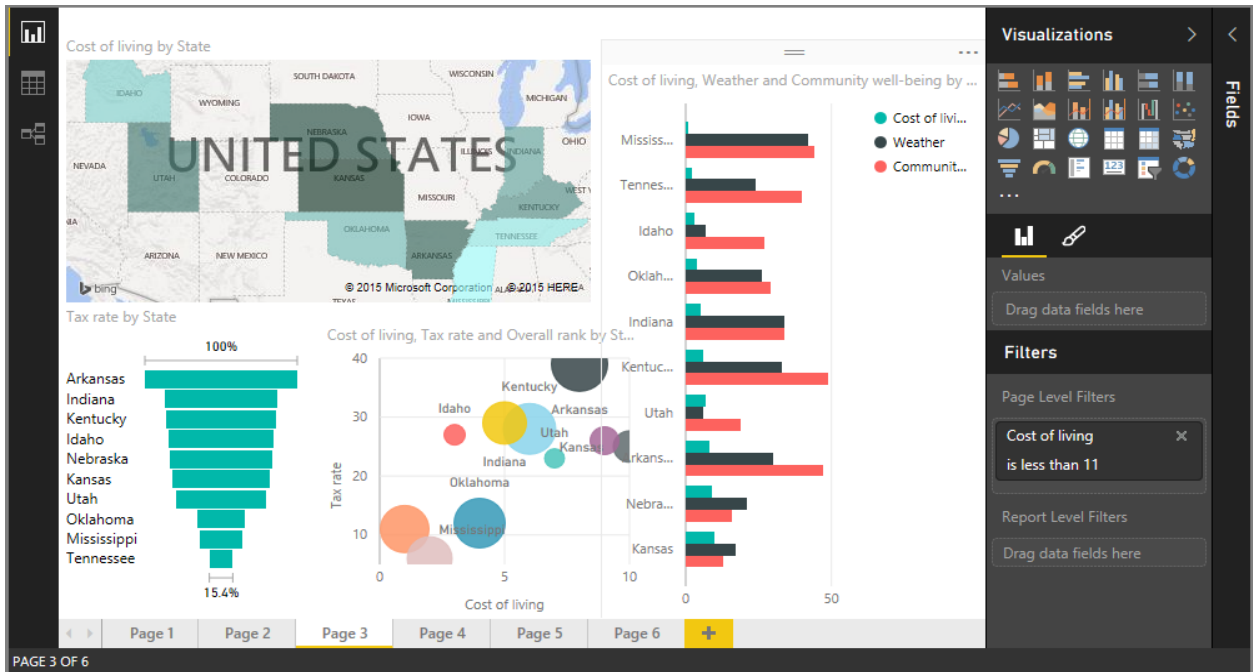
Cost of living by State

SOUTH DAKOTA
WISCONSIN
MICHIGAN
IDAHO
WYOMING
IOWA
NEBRASKA
UNITED STATES
INDIANA
OHIO
NEVADA
UTAH
COLORADO
KANSAS
MISSOURI
WEST V
KENTUCKY
OKLAHOMA
TENNESSEE
ARIZONA
NEW MEXICO
ARKANSAS
bing
© 2015 Microsoft Corporation © 2015 HERE
TEXAS

Tax rate by State

100%

Arkansas
Indiana
Kentucky
Idaho
Nebraska
Kansas
Utah
Oklahoma
Mississippi
Tennessee

15.4%

Cost of living, Tax rate and Overall rank by St...

40
30
20
10
Tax rate
0
5
10
Cost of living

Kentucky
Idaho
Arkansas
Utah
Kansas
Indiana
Oklahoma
Mississippi

Cost of living, Weather and Community well-being by ...

Cost of livi...
Weather
Communit...

Mississ...
Tennes...
Idaho
Oklah...
Indiana
Kentuc...
Utah
Arkans...
Nebra...
Kansas

0
50

Page 1
Page 2
Page 3
Page 4
Page 5
Page 6
+

PAGE 3 OF 6

Visualizations
...
Values
Drag data fields here
Filters
Page Level Filters
Cost of living
is less than 11
Report Level Filters
Drag data fields here
Fields